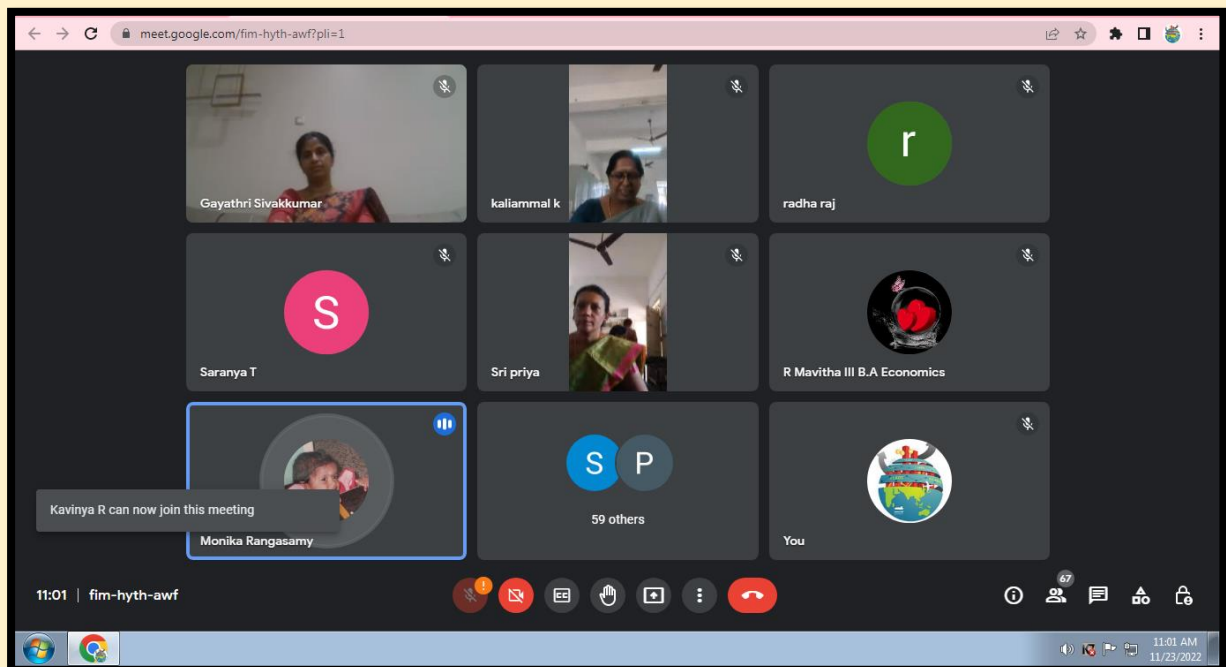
meet.google.com/fim-hyth-awf?pli=1

Gayathri Sivakkumar

kaliammal k

r

radha raj

S

Saranya T

Sri priya

R Mavitha III B.A Economics

Kavinya R can now join this meeting

Monika Rangasamy

S P

59 others

You

11:01 | fim-hyth-awf

67

11:01 AM
11/23/2022